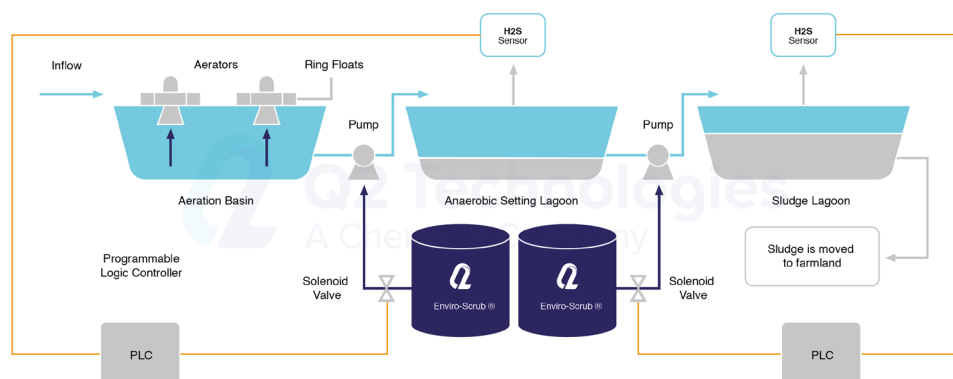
Inflow

Aerators

Ring Floats

H2S
Sensor

H2S
Sensor

Pump

Pump

Aeration Basin

Anaerobic Setting Lagoon

Sludge Lagoon

Q2 Technologies
A Che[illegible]ny

Programmable
Logic Controller

Sludge is moved
to farmland

Solenoid
Valve

Enviro-Scrub ®

Enviro-Scrub ®

Solenoid
Valve

PLC

PLC